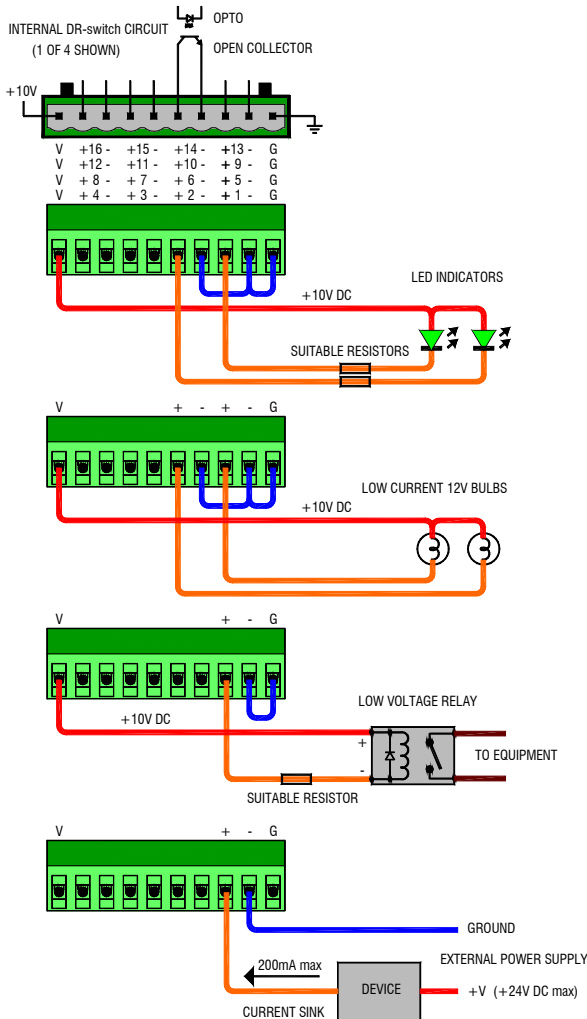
INTERNAL DR-switch CIRCUIT
(1 OF 4 SHOWN)

OPTO

OPEN COLLECTOR

+10V

| V | +16 - | +15 - | +14 - | +13 - | G |
|---|---|---|---|---|---|
| V | +12 - | +11 - | +10 - | + 9 - | G |
| V | + 8 - | + 7 - | + 6 - | + 5 - | G |
| V | + 4 - | + 3 - | + 2 - | + 1 - | G |

LED INDICATORS

+10V DC

SUITABLE RESISTORS

V + - + - G

LOW CURRENT 12V BULBS

+10V DC

V + - G

LOW VOLTAGE RELAY

+10V DC

+

-

TO EQUIPMENT

SUITABLE RESISTOR

V + - G

GROUND

200mA max

EXTERNAL POWER SUPPLY

DEVICE

+V (+24V DC max)

CURRENT SINK